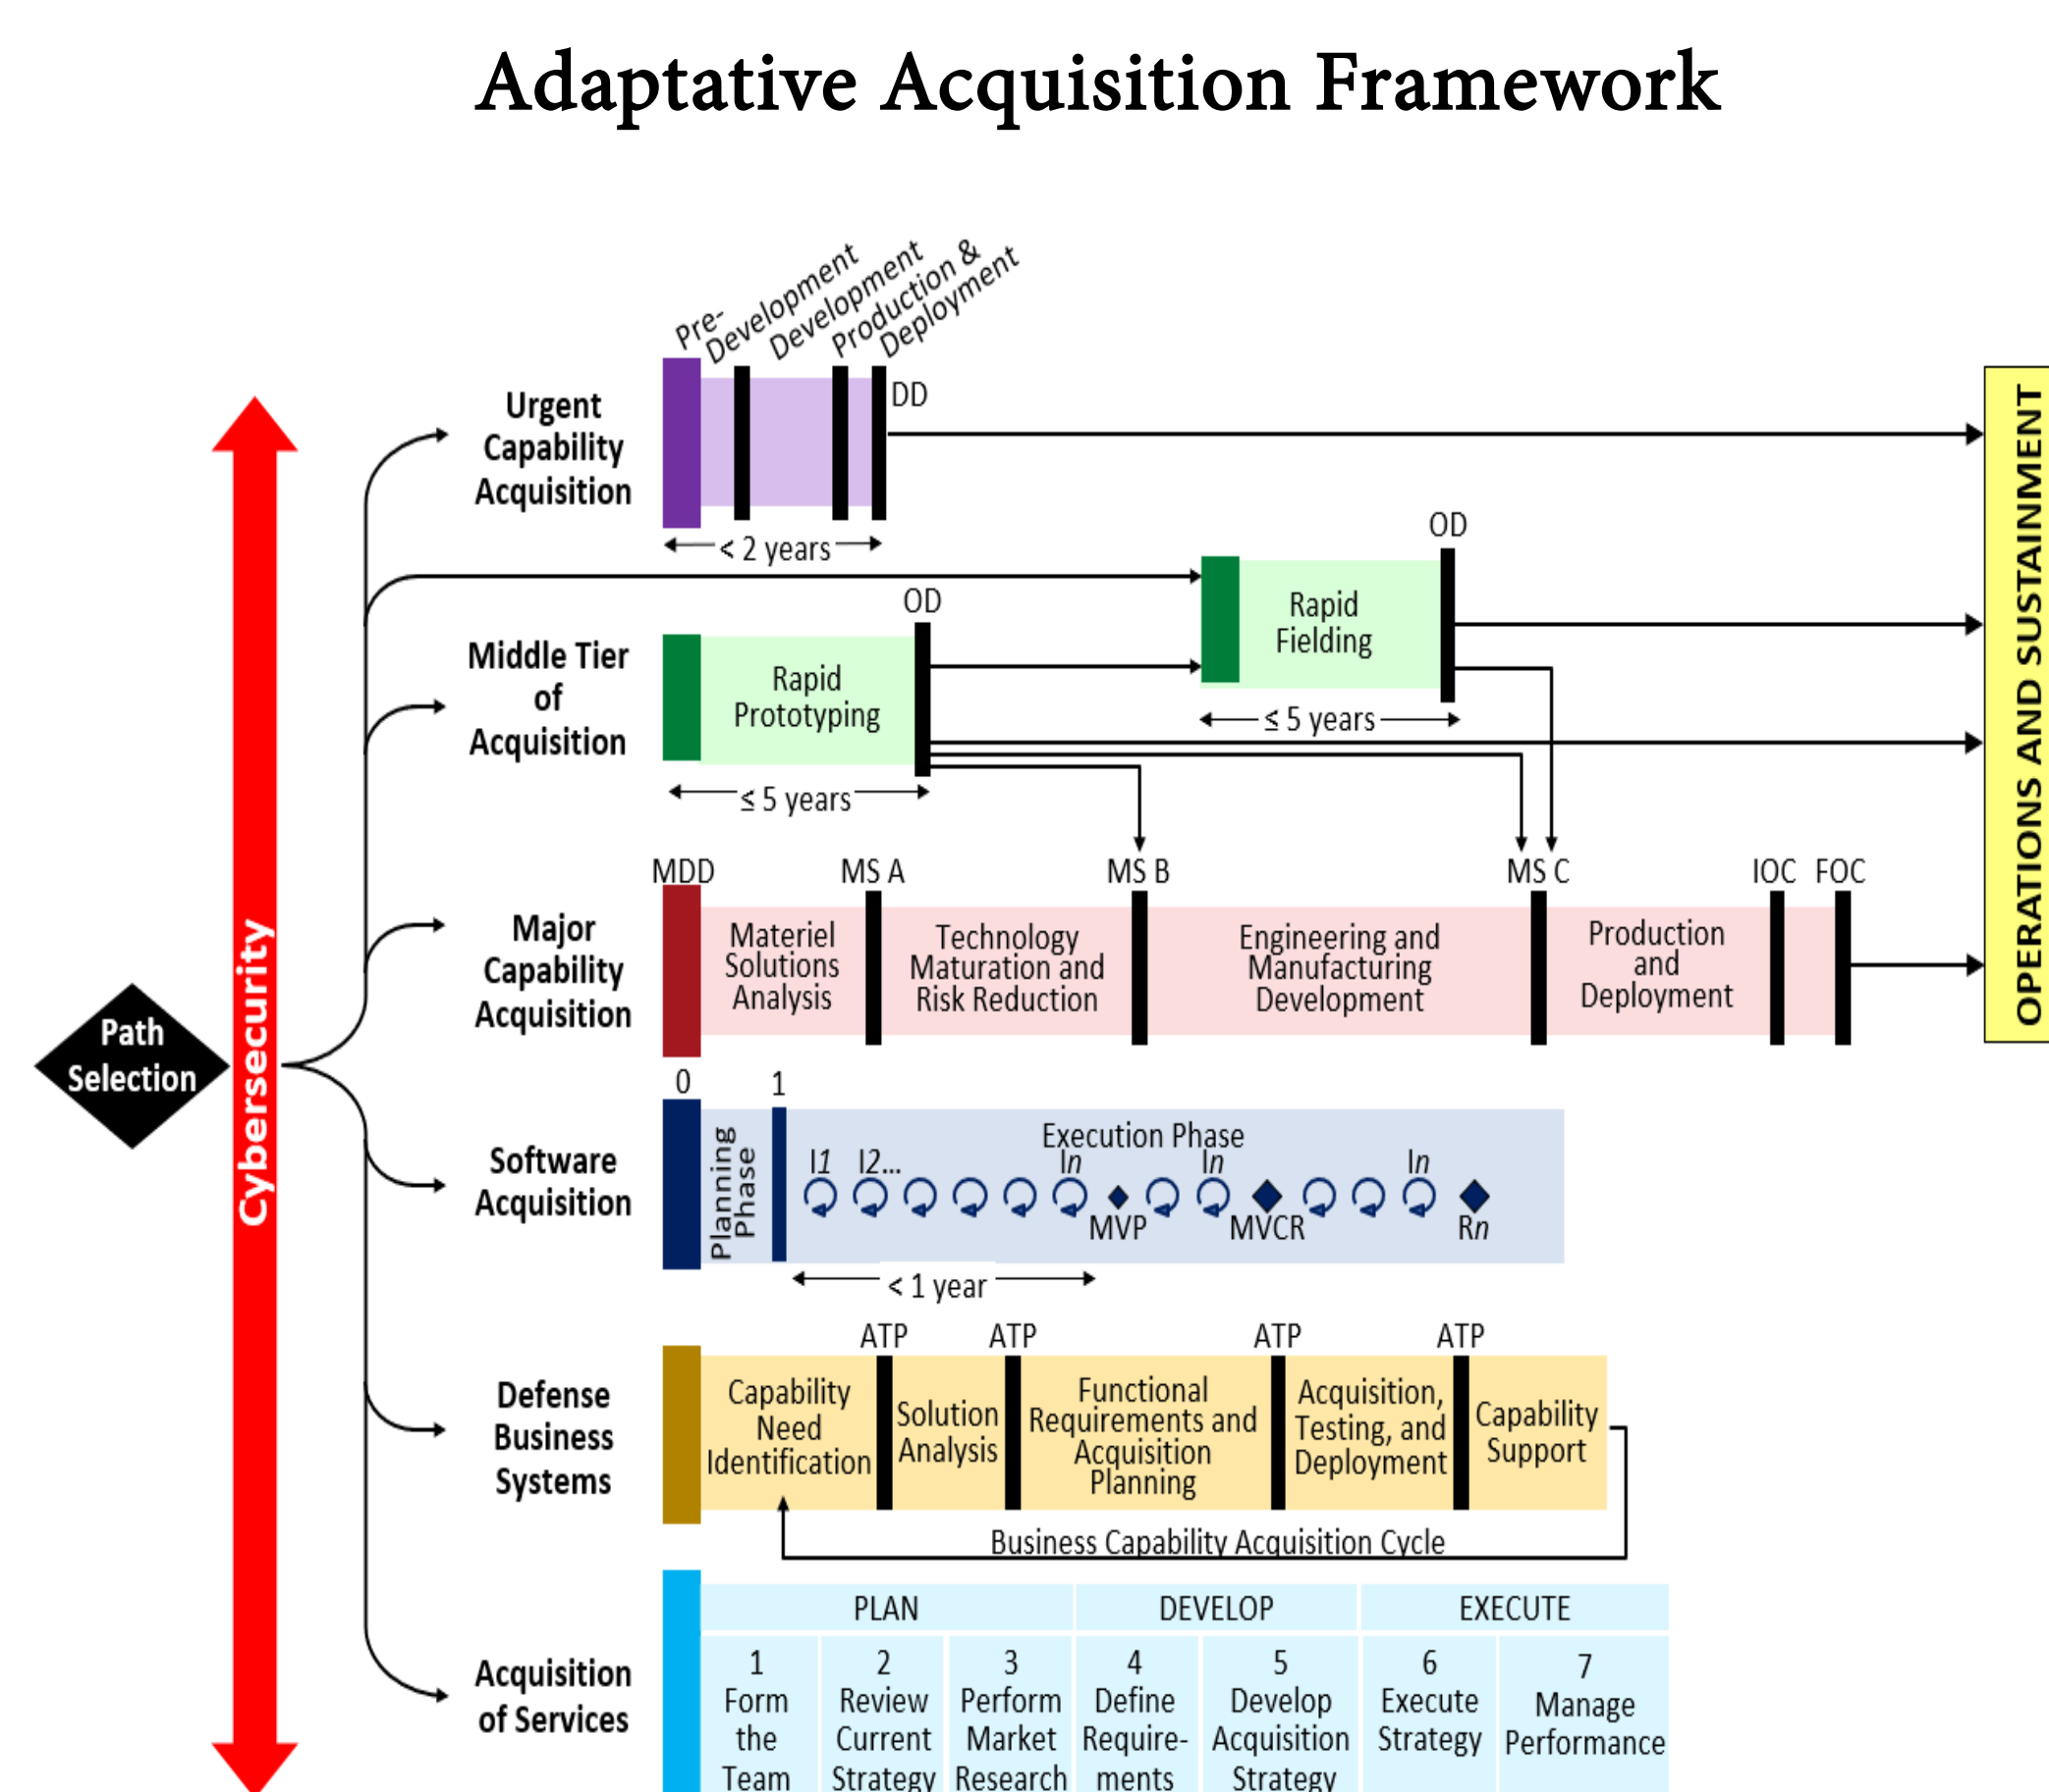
Adaptative Acquisition Framework

Pre-Development
Development
Production & Deployment

Urgent Capability Acquisition
DD
< 2 years

OD
Rapid Fielding
≤ 5 years

Middle Tier of Acquisition
OD
Rapid Prototyping
≤ 5 years

OPERATIONS AND SUSTAINMENT

Path Selection

Cybersecurity

MDD MS A MS B MS C IOC FOC
Major Capability Acquisition
Materiel Solutions Analysis
Technology Maturation and Risk Reduction
Engineering and Manufacturing Development
Production and Deployment

0 1
Software Acquisition
Planning Phase
Execution Phase
I1 I2... In In In
MVP MVCR Rn
< 1 year

ATP ATP ATP ATP
Defense Business Systems
Capability Need Identification
Solution Analysis
Functional Requirements and Acquisition Planning
Acquisition, Testing, and Deployment
Capability Support
Business Capability Acquisition Cycle

Acquisition of Services
| PLAN | | | DEVELOP | | EXECUTE | |
|---|---|---|---|---|---|---|
| 1 Form the Team | 2 Review Current Strategy | 3 Perform Market Research | 4 Define Require-ments | 5 Develop Acquisition Strategy | 6 Execute Strategy | 7 Manage Performance |